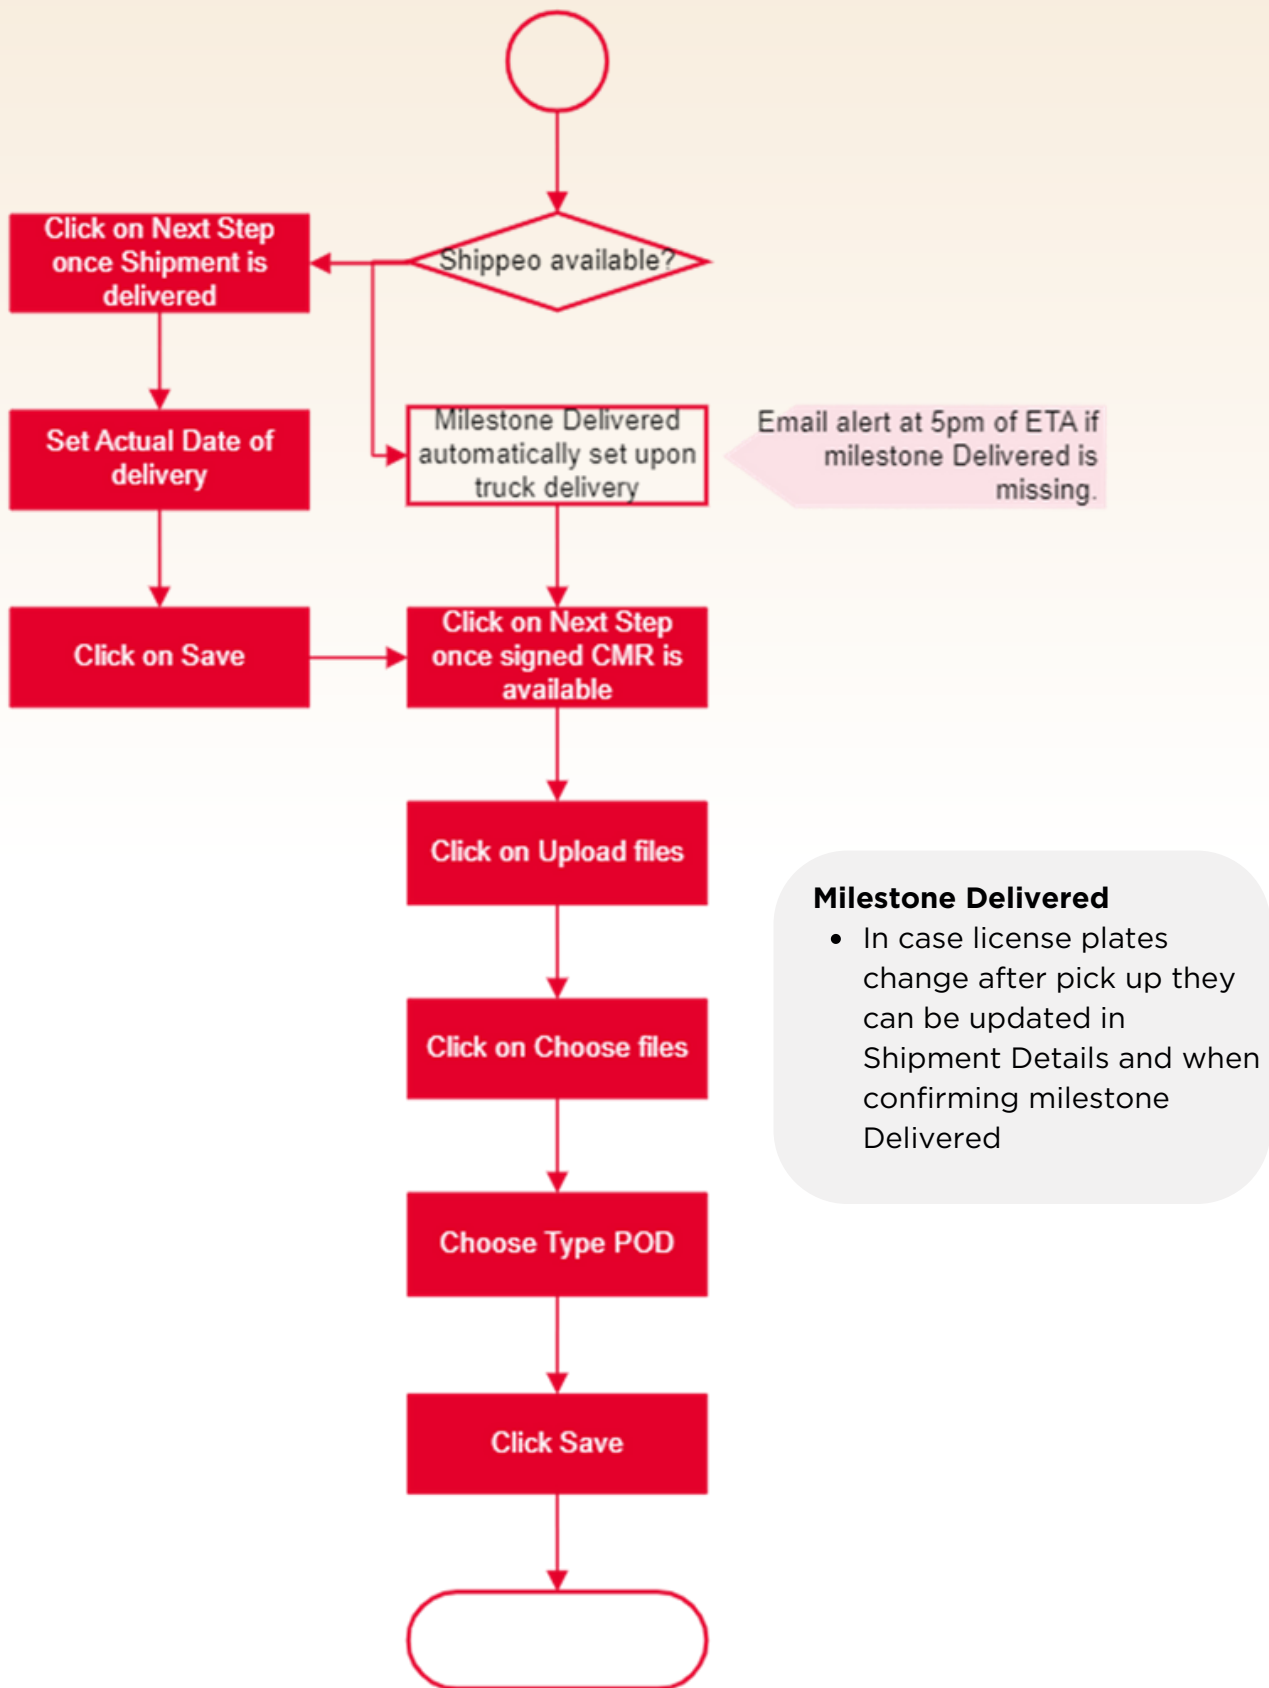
Shippeo available?

Click on Next Step once Shipment is delivered

Set Actual Date of delivery

Click on Save

Milestone Delivered automatically set upon truck delivery

Email alert at 5pm of ETA if milestone Delivered is missing.

Click on Next Step once signed CMR is available

Click on Upload files

Click on Choose files

Choose Type POD

Click Save

**Milestone Delivered**
- In case license plates change after pick up they can be updated in Shipment Details and when confirming milestone Delivered